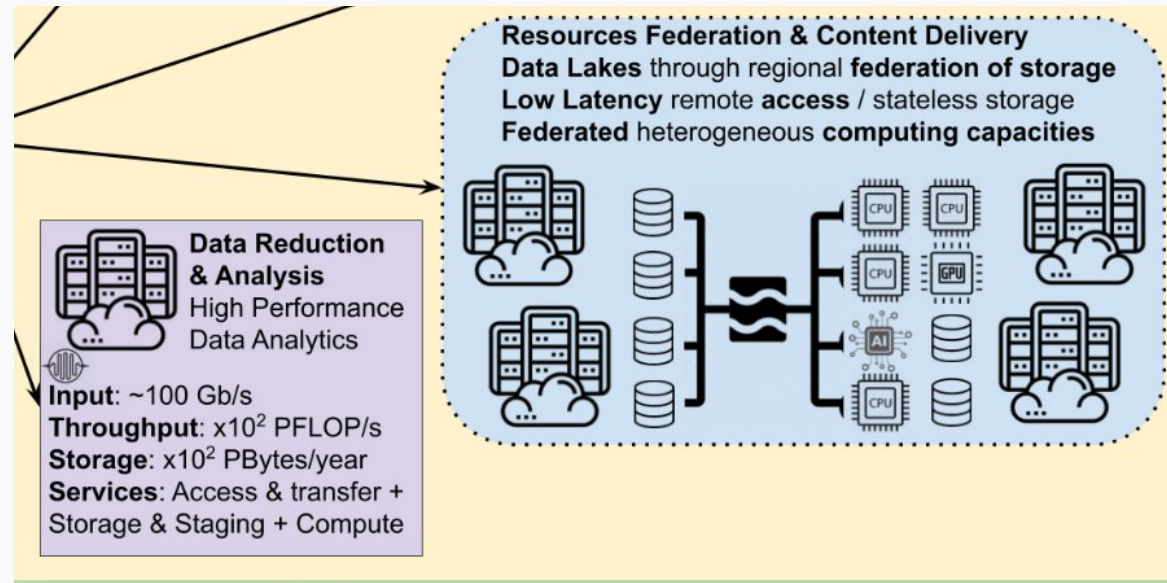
Resources Federation & Content Delivery
Data Lakes through regional federation of storage
Low Latency remote access / stateless storage
Federated heterogeneous computing capacities

CPU CPU
CPU GPU
AI
CPU

Data Reduction & Analysis
High Performance Data Analytics

Input: ~100 Gb/s
Throughput: x$10^2$ PFLOP/s
Storage: x$10^2$ PBytes/year
Services: Access & transfer + Storage & Staging + Compute